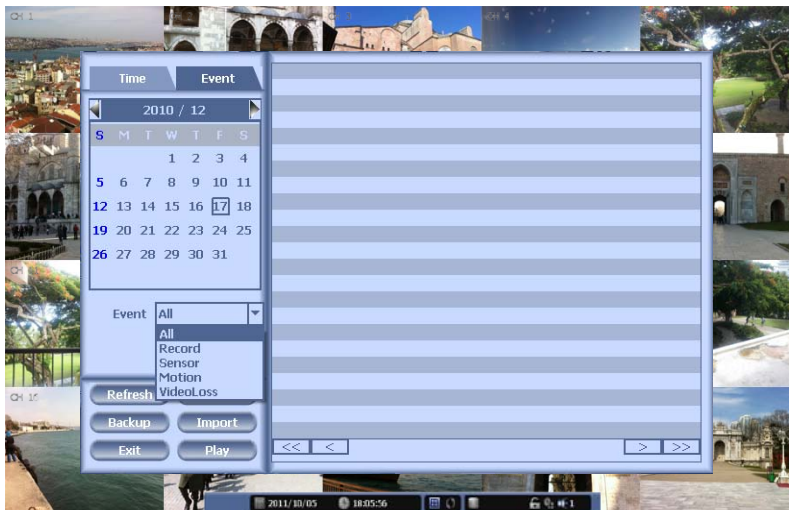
CH 1

CH 4

Time

Event

2010 / 12

| S | M | T | W | T | F | S |
|---|---|---|---|---|---|---|
| | | | 1 | 2 | 3 | 4 |
| 5 | 6 | 7 | 8 | 9 | 10 | 11 |
| 12 | 13 | 14 | 15 | 16 | 17 | 18 |
| 19 | 20 | 21 | 22 | 23 | 24 | 25 |
| 26 | 27 | 28 | 29 | 30 | 31 | |

Event All

All
Record
Sensor
Motion
VideoLoss

Refresh

Backup

Import

Exit

Play

<< <

> >>

CH

CH 15

2011/10/05

18:05:56